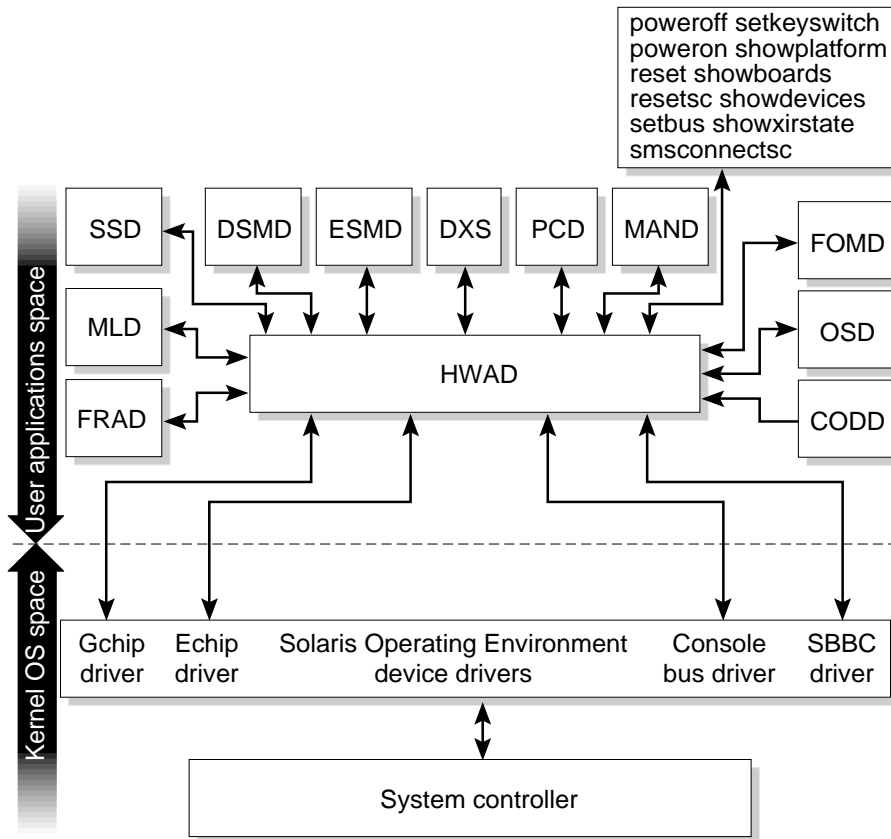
poweroff setkeyswitch
poweron showplatform
reset showboards
resetsc showdevices
setbus showxirstate
smsconnectsc

SSD

DSMD

ESMD

DXS

PCD

MAND

FOMD

MLD

OSD

HWAD

FRAD

CODD

User applications space

Kernel OS space

Gchip driver

Echip driver

Solaris Operating Environment device drivers

Console bus driver

SBBC driver

System controller